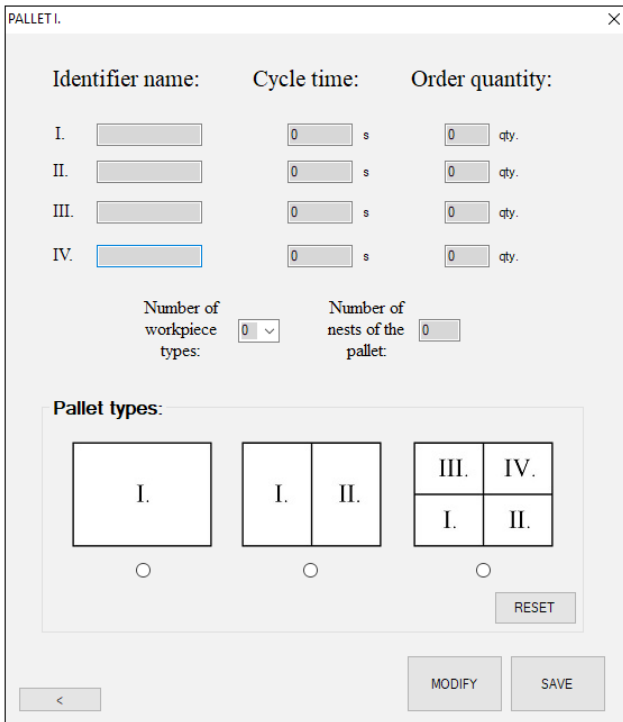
PALLET I.

Identifier name: Cycle time: Order quantity:

I. 0 s 0 qty.
II. 0 s 0 qty.
III. 0 s 0 qty.
IV. 0 s 0 qty.

Number of workpiece types: 0

Number of nests of the pallet: 0

Pallet types:

I.

I. II.

III. IV.
I. II.

RESET

MODIFY SAVE

<